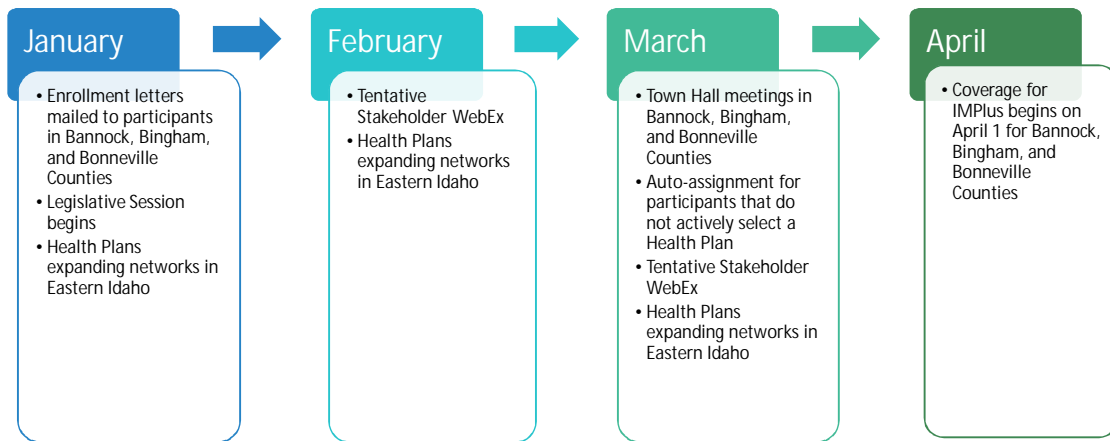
January

- Enrollment letters mailed to participants in Bannock, Bingham, and Bonneville Counties
- Legislative Session begins
- Health Plans expanding networks in Eastern Idaho

February

- Tentative Stakeholder WebEx
- Health Plans expanding networks in Eastern Idaho

March

- Town Hall meetings in Bannock, Bingham, and Bonneville Counties
- Auto-assignment for participants that do not actively select a Health Plan
- Tentative Stakeholder WebEx
- Health Plans expanding networks in Eastern Idaho

April

- Coverage for IMPlus begins on April 1 for Bannock, Bingham, and Bonneville Counties